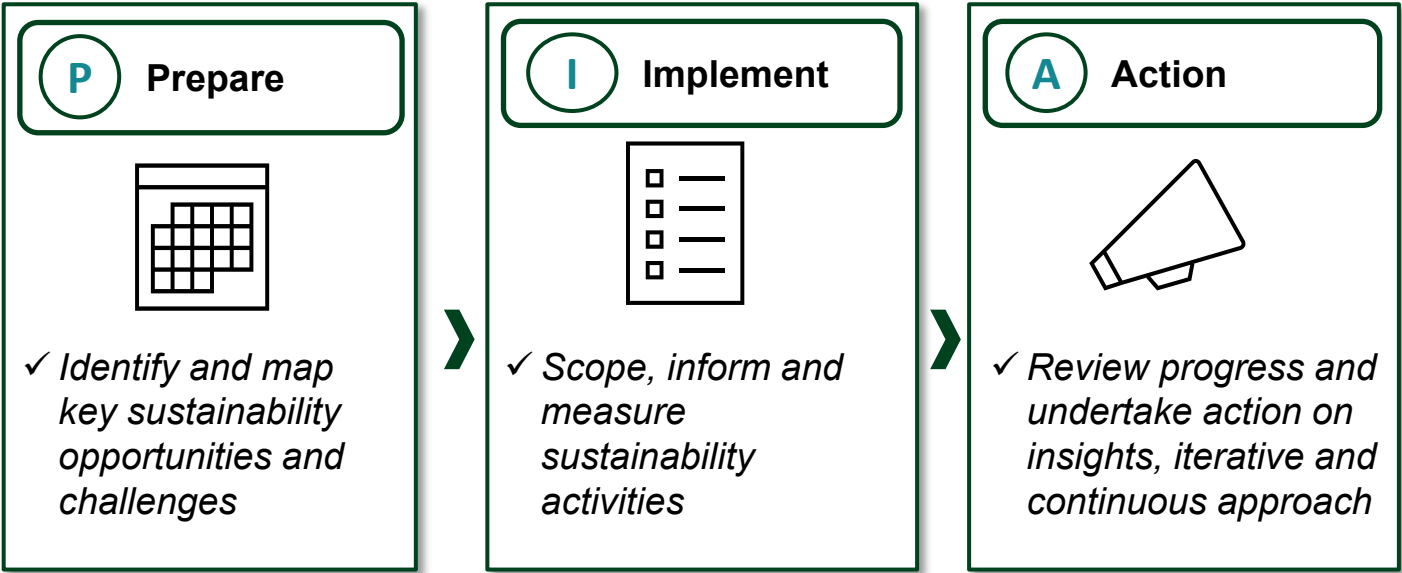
P Prepare

✓ Identify and map key sustainability opportunities and challenges

I Implement

✓ Scope, inform and measure sustainability activities

A Action

✓ Review progress and undertake action on insights, iterative and continuous approach